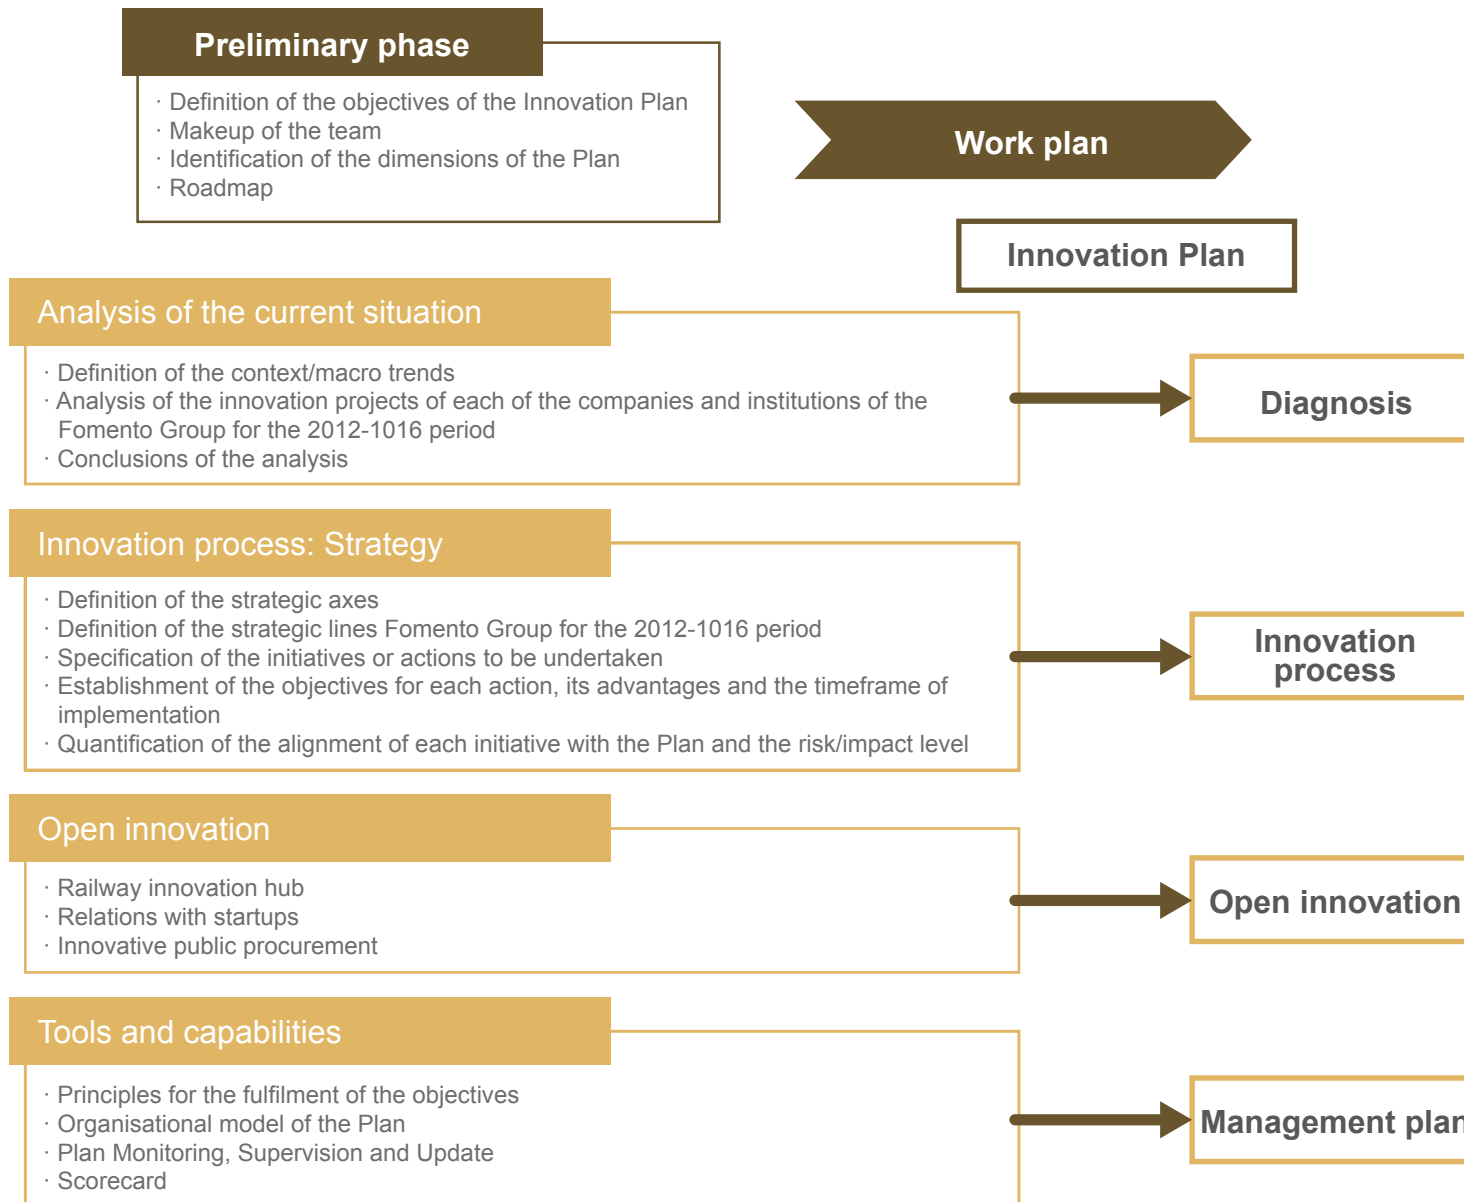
Preliminary phase

· Definition of the objectives of the Innovation Plan
· Makeup of the team
· Identification of the dimensions of the Plan
· Roadmap

Work plan

Innovation Plan

Analysis of the current situation

· Definition of the context/macro trends
· Analysis of the innovation projects of each of the companies and institutions of the Fomento Group for the 2012-1016 period
· Conclusions of the analysis

Diagnosis

Innovation process: Strategy

· Definition of the strategic axes
· Definition of the strategic lines Fomento Group for the 2012-1016 period
· Specification of the initiatives or actions to be undertaken
· Establishment of the objectives for each action, its advantages and the timeframe of implementation
· Quantification of the alignment of each initiative with the Plan and the risk/impact level

Innovation process

Open innovation

· Railway innovation hub
· Relations with startups
· Innovative public procurement

Open innovation

Tools and capabilities

· Principles for the fulfilment of the objectives
· Organisational model of the Plan
· Plan Monitoring, Supervision and Update
· Scorecard

Management plan